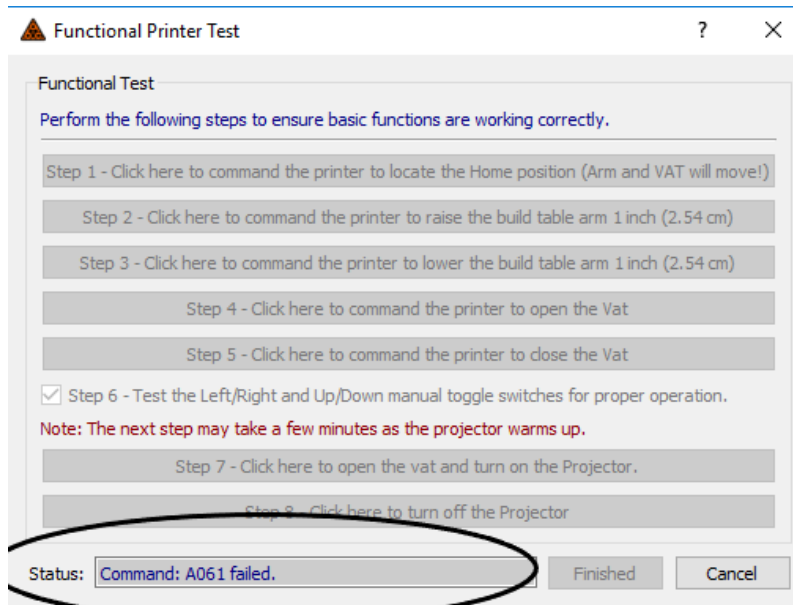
Functional Printer Test

?

X

Functional Test

Perform the following steps to ensure basic functions are working correctly.

Step 1 - Click here to command the printer to locate the Home position (Arm and VAT will move!)

Step 2 - Click here to command the printer to raise the build table arm 1 inch (2.54 cm)

Step 3 - Click here to command the printer to lower the build table arm 1 inch (2.54 cm)

Step 4 - Click here to command the printer to open the Vat

Step 5 - Click here to command the printer to close the Vat

Step 6 - Test the Left/Right and Up/Down manual toggle switches for proper operation.

Note: The next step may take a few minutes as the projector warms up.

Step 7 - Click here to open the vat and turn on the Projector.

Step 8 - Click here to turn off the Projector

Status: Command: A061 failed.

Finished

Cancel